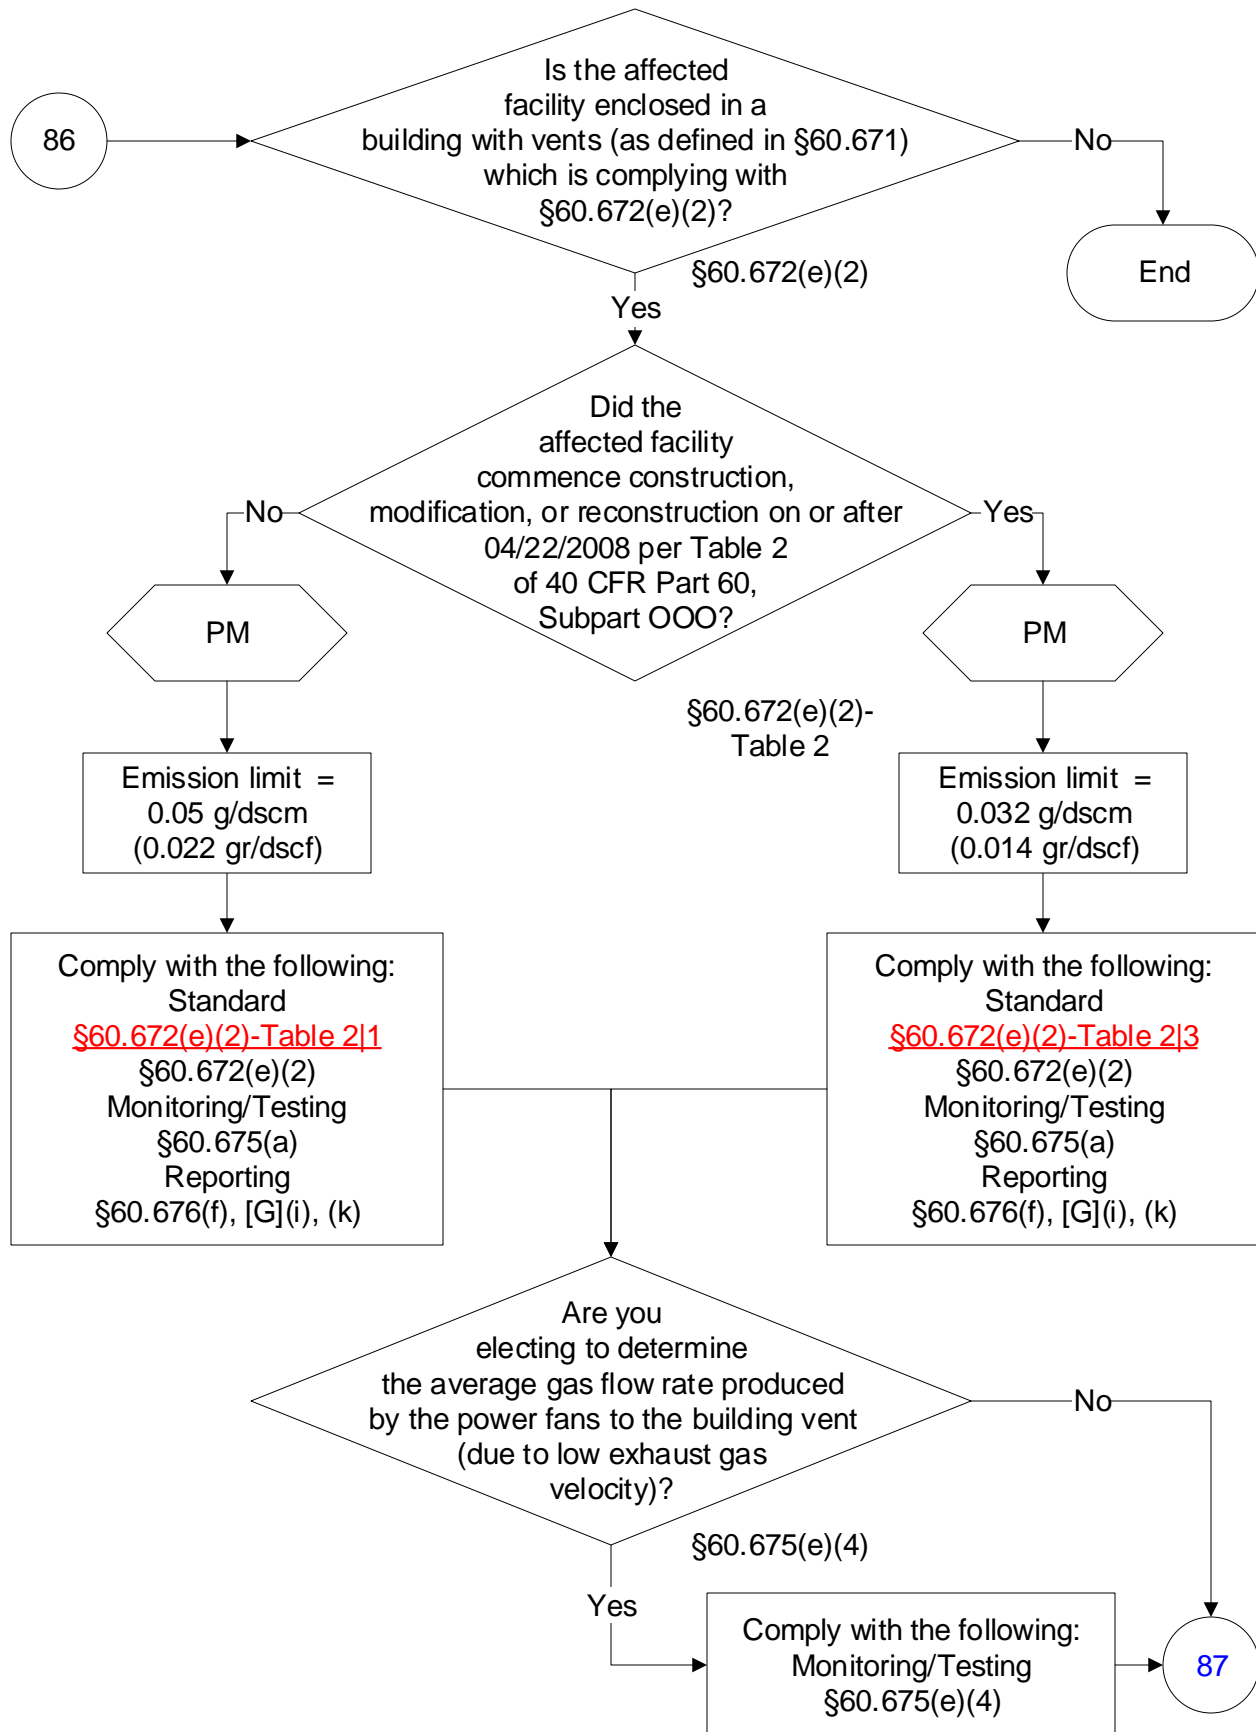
86

Is the affected facility enclosed in a building with vents (as defined in §60.671) which is complying with §60.672(e)(2)?

No

End

§60.672(e)(2)

Yes

Did the affected facility commence construction, modification, or reconstruction on or after 04/22/2008 per Table 2 of 40 CFR Part 60, Subpart OOO?

No

Yes

PM

PM

§60.672(e)(2)-Table 2

Emission limit = 0.05 g/dscm (0.022 gr/dscf)

Emission limit = 0.032 g/dscm (0.014 gr/dscf)

Comply with the following:
Standard
§60.672(e)(2)-Table 2|1
§60.672(e)(2)
Monitoring/Testing
§60.675(a)
Reporting
§60.676(f), [G](i), (k)

Comply with the following:
Standard
§60.672(e)(2)-Table 2|3
§60.672(e)(2)
Monitoring/Testing
§60.675(a)
Reporting
§60.676(f), [G](i), (k)

Are you electing to determine the average gas flow rate produced by the power fans to the building vent (due to low exhaust gas velocity)?

No

§60.675(e)(4)

Yes

Comply with the following:
Monitoring/Testing
§60.675(e)(4)

87